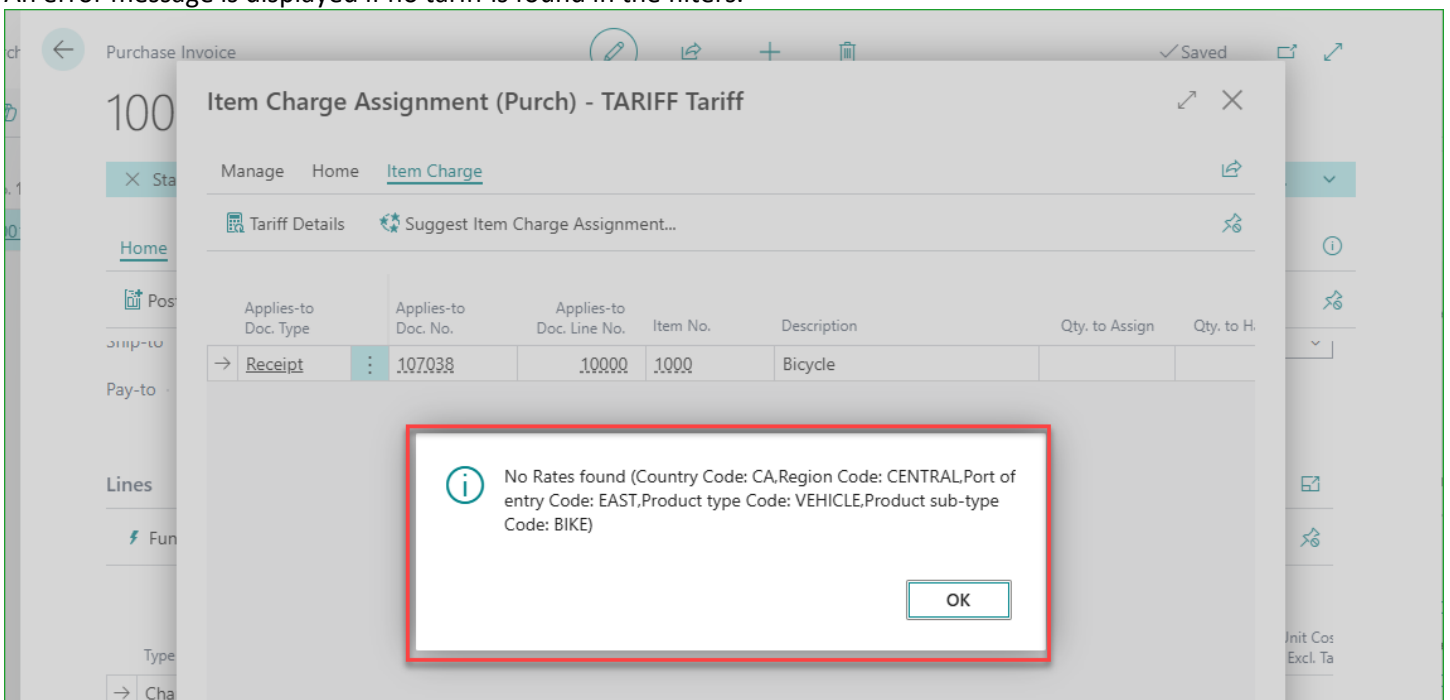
An error message is displayed if no tariff is found in the filters.

Purchase Invoice

✓Saved

100

Item Charge Assignment (Purch) - TARIFF Tariff

× Sta

Manage Home Item Charge

Tariff Details Suggest Item Charge Assignment...

Home

Pos

| | Applies-to Doc. Type | Applies-to Doc. No. | Applies-to Doc. Line No. | Item No. | Description | Qty. to Assign | Qty. to H |
|---|---|---|---|---|---|---|---|
| → | Receipt | 107038 | 10000 | 1000 | Bicycle | | |

Ship-to

Pay-to

Lines

Fun

No Rates found (Country Code: CA,Region Code: CENTRAL,Port of entry Code: EAST,Product type Code: VEHICLE,Product sub-type Code: BIKE)

OK

Type

Cha

Unit Cos Excl. Ta